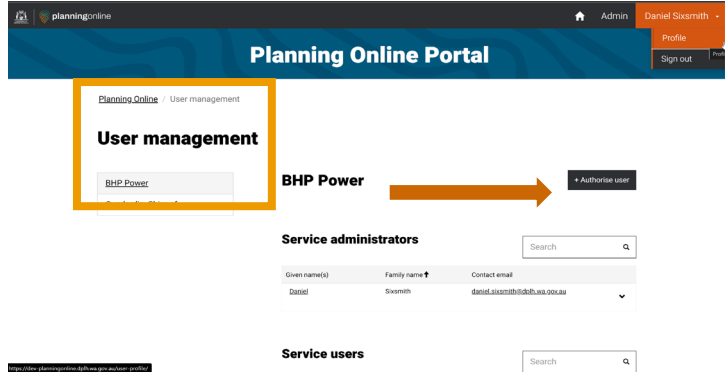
planningonline

Admin Daniel Sixsmith

Profile

Sign out

Planning Online Portal

Planning Online / User management

User management

BHP Power

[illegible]

BHP Power

+ Authorise user

Service administrators

Search

| Given name(s) | Family name | Contact email |
|---|---|---|
| Daniel | Sixsmith | daniel.sixsmith@dplh.wa.gov.au |

Service users

Search

https://dev-planningonline.dplh.wa.gov.au/user-profile/